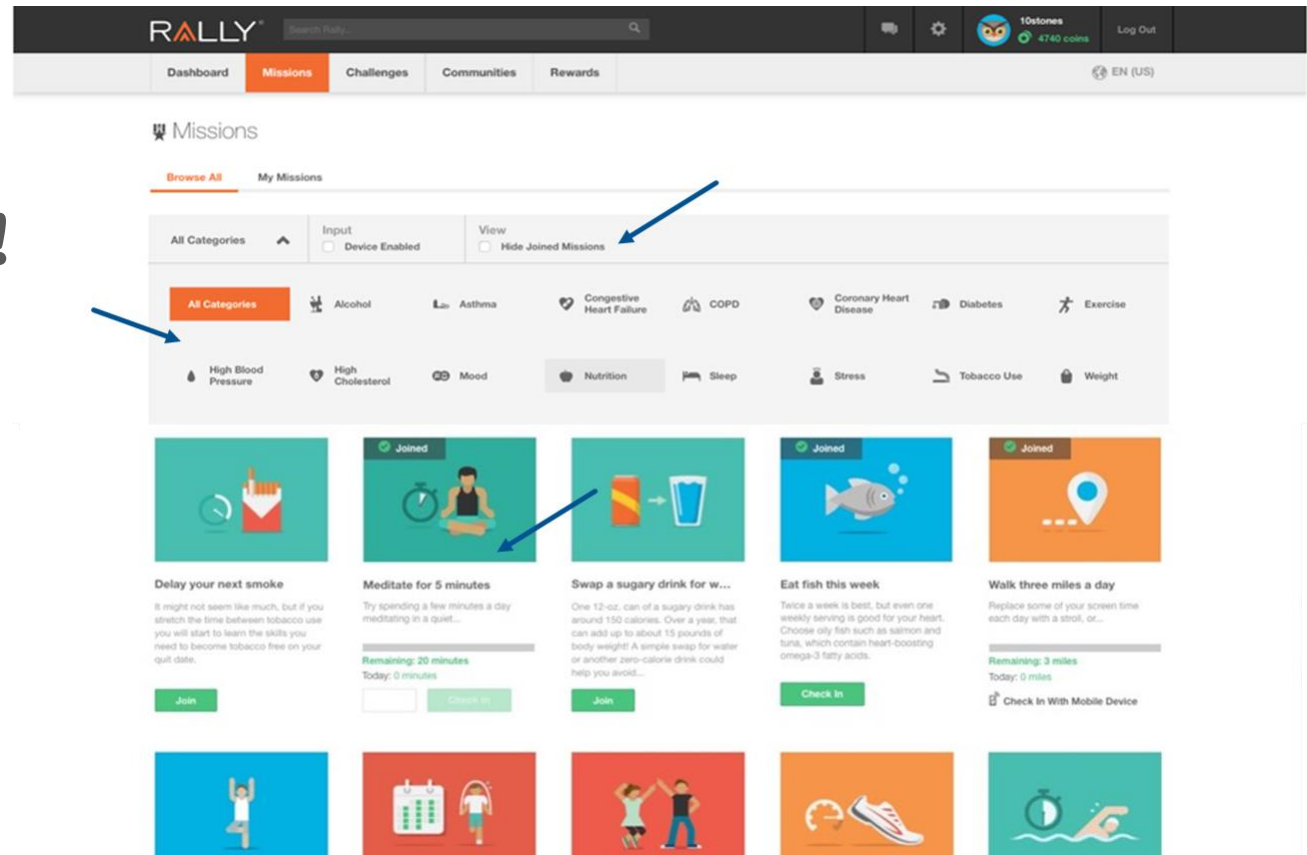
RALLY

Search Rally...

10stones
4740 coins

Log Out

Dashboard
Missions
Challenges
Communities
Rewards

EN (US)

Missions

Browse All
My Missions

All Categories

Input
Device Enabled

View
Hide Joined Missions

All Categories
Alcohol
Asthma
Congestive Heart Failure
COPD
Coronary Heart Disease
Diabetes
Exercise
High Blood Pressure
High Cholesterol
Mood
Nutrition
Sleep
Stress
Tobacco Use
Weight

Delay your next smoke
It might not seem like much, but if you stretch the time between tobacco use you will start to learn the skills you need to become tobacco free on your quit date.
Join

Joined
Meditate for 5 minutes
Try spending a few minutes a day meditating in a quiet...
Remaining: 20 minutes
Today: 0 minutes
Check In

Swap a sugary drink for w...
One 12-oz. can of a sugary drink has around 150 calories. Over a year, that can add up to about 15 pounds of body weight! A simple swap for water or another zero-calorie drink could help you avoid...
Join

Joined
Eat fish this week
Twice a week is best, but even one weekly serving is good for your heart. Choose oily fish such as salmon and tuna, which contain heart-boosting omega-3 fatty acids.
Check In

Joined
Walk three miles a day
Replace some of your screen time each day with a stroll, or...
Remaining: 3 miles
Today: 0 miles
Check In With Mobile Device